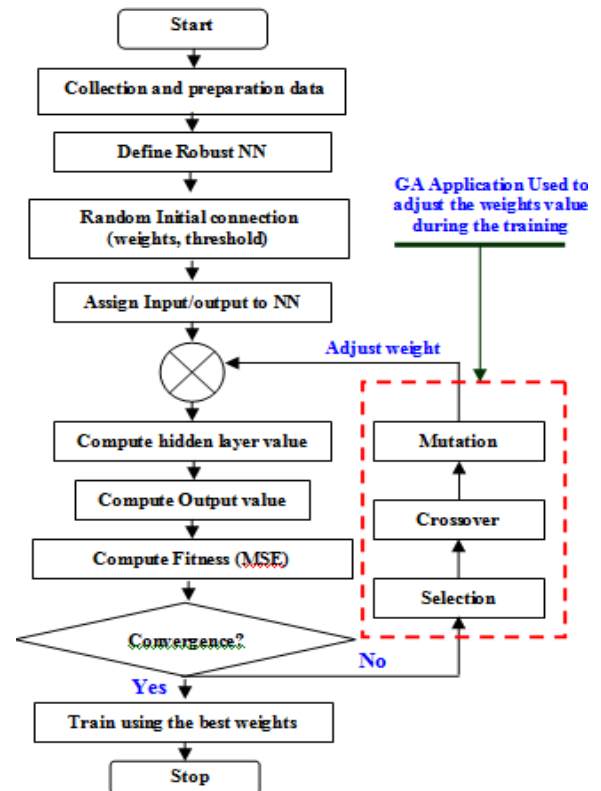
Start

Collection and preparation data

Define Robust NN

Random Initial connection (weights, threshold)

Assign Input/output to NN

GA Application Used to adjust the weights value during the training

Adjust weight

Compute hidden layer value

Compute Output value

Compute Fitness (MSE)

Mutation

Crossover

Selection

Convergence?

No

Yes

Train using the best weights

Stop